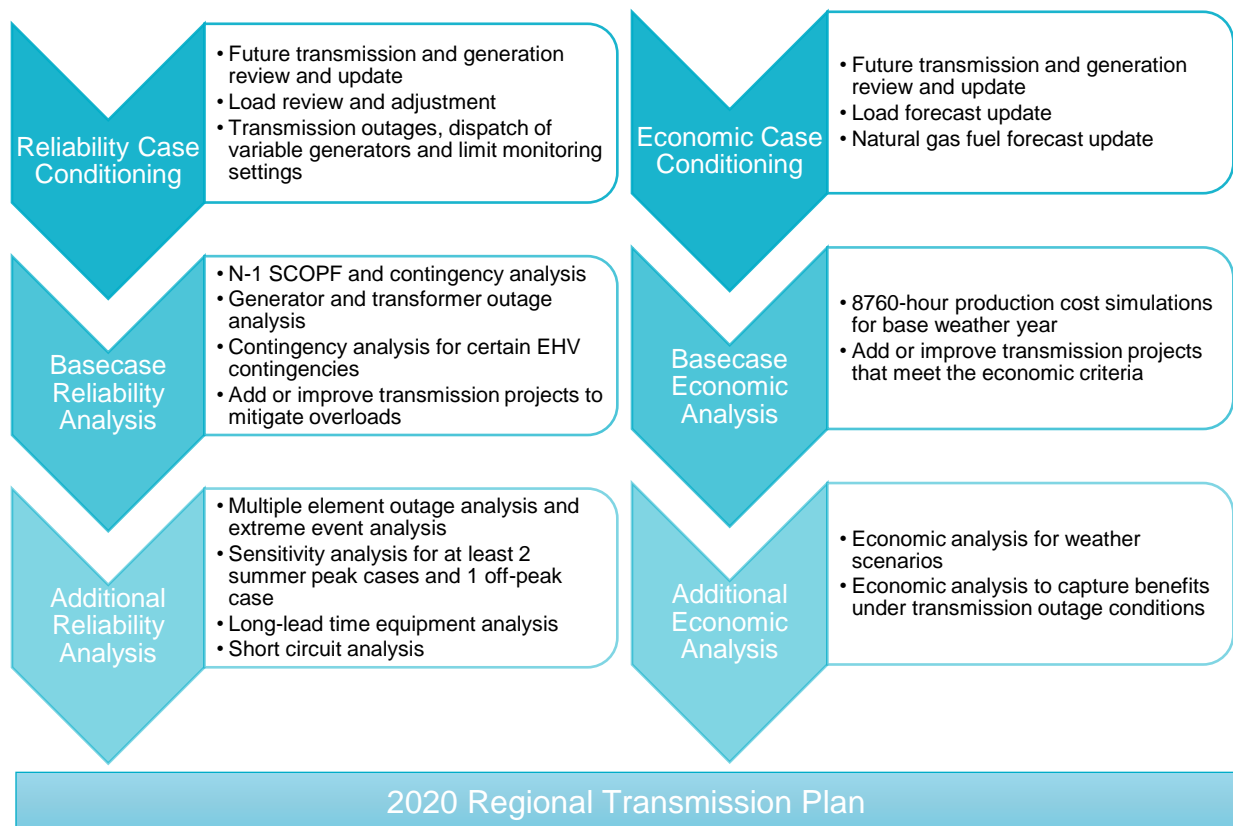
Reliability Case Conditioning

• Future transmission and generation review and update
• Load review and adjustment
• Transmission outages, dispatch of variable generators and limit monitoring settings

Basecase Reliability Analysis

• N-1 SCOPF and contingency analysis
• Generator and transformer outage analysis
• Contingency analysis for certain EHV contingencies
• Add or improve transmission projects to mitigate overloads

Additional Reliability Analysis

• Multiple element outage analysis and extreme event analysis
• Sensitivity analysis for at least 2 summer peak cases and 1 off-peak case
• Long-lead time equipment analysis
• Short circuit analysis

Economic Case Conditioning

• Future transmission and generation review and update
• Load forecast update
• Natural gas fuel forecast update

Basecase Economic Analysis

• 8760-hour production cost simulations for base weather year
• Add or improve transmission projects that meet the economic criteria

Additional Economic Analysis

• Economic analysis for weather scenarios
• Economic analysis to capture benefits under transmission outage conditions

2020 Regional Transmission Plan